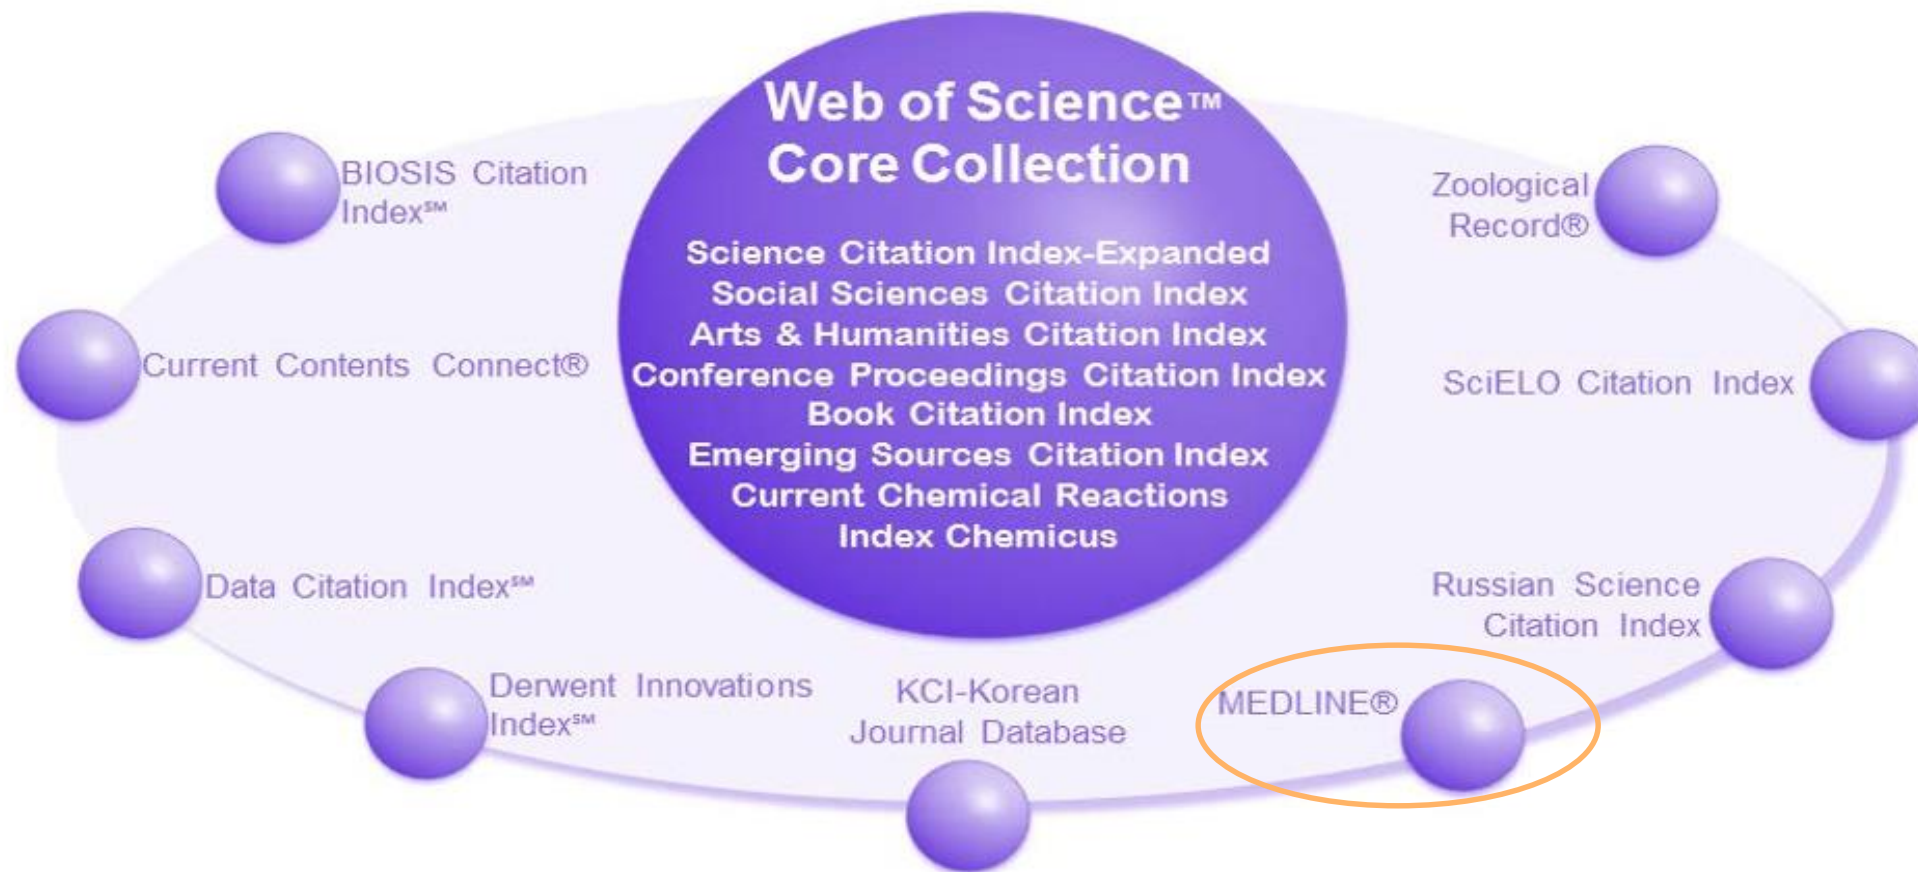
Web of Science™
Core Collection

Science Citation Index-Expanded
Social Sciences Citation Index
Arts & Humanities Citation Index
Conference Proceedings Citation Index
Book Citation Index
Emerging Sources Citation Index
Current Chemical Reactions
Index Chemicus

BIOSIS Citation Index℠

Current Contents Connect®

Data Citation Index℠

Derwent Innovations Index℠

KCI-Korean Journal Database

MEDLINE®

Russian Science Citation Index

SciELO Citation Index

Zoological Record®